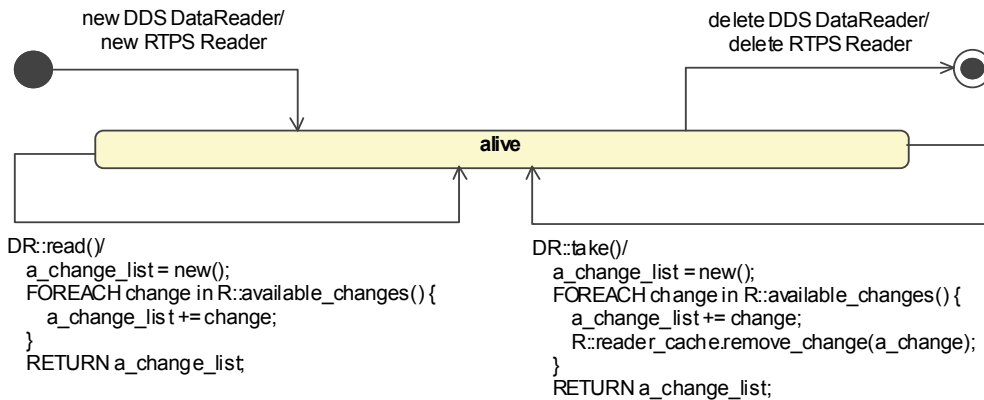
new DDS DataReader/
new RTPS Reader

delete DDS DataReader/
delete RTPS Reader

alive

DR::read()/
a_change_list = new();
FOREACH change in R::available_changes() {
a_change_list += change;
}
RETURN a_change_list;

DR::take()/
a_change_list = new();
FOREACH change in R::available_changes() {
a_change_list += change;
R::reader_cache.remove_change(a_change);
}
RETURN a_change_list;